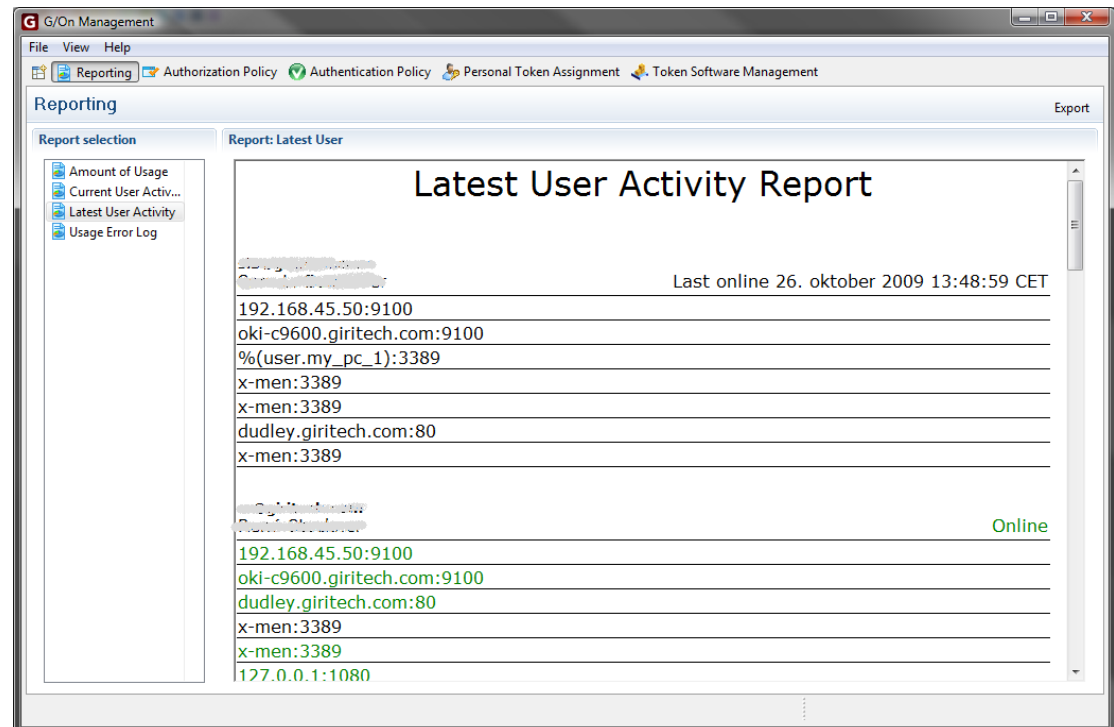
G/On Management

File View Help

Reporting Authorization Policy Authentication Policy Personal Token Assignment Token Software Management

Reporting

Export

Report selection

Amount of Usage
Current User Activ...
Latest User Activity
Usage Error Log

Report: Latest User

Latest User Activity Report

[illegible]
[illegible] Last online 26. oktober 2009 13:48:59 CET

192.168.45.50:9100
oki-c9600.giritech.com:9100
%(user.my_pc_1):3389
x-men:3389
x-men:3389
dudley.giritech.com:80
x-men:3389

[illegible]
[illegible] Online

192.168.45.50:9100
oki-c9600.giritech.com:9100
dudley.giritech.com:80
x-men:3389
x-men:3389
127.0.0.1:1080